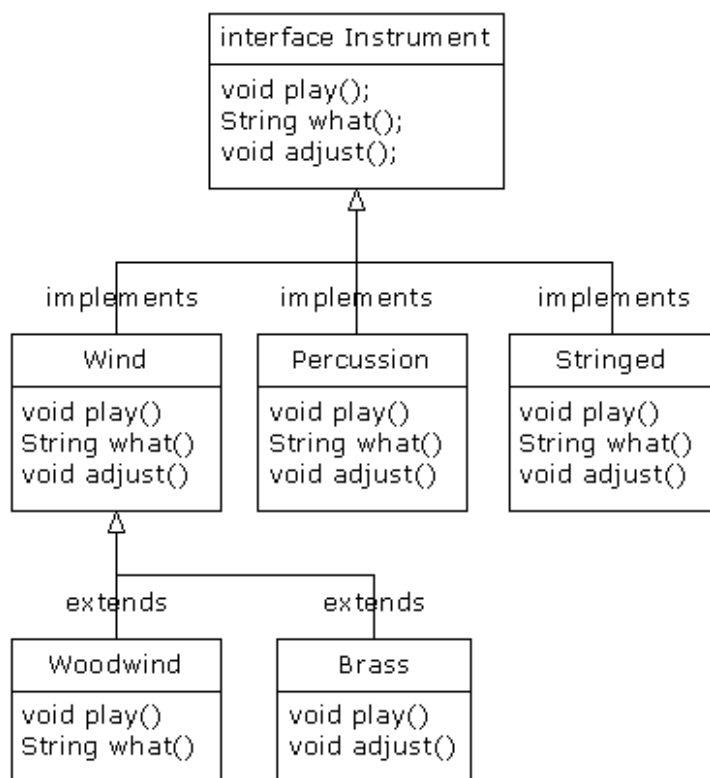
interface Instrument

void play();
String what();
void adjust();

implements

implements

implements

Wind

void play()
String what()
void adjust()

Percussion

void play()
String what()
void adjust()

Stringed

void play()
String what()
void adjust()

extends

extends

Woodwind

void play()
String what()

Brass

void play()
void adjust()